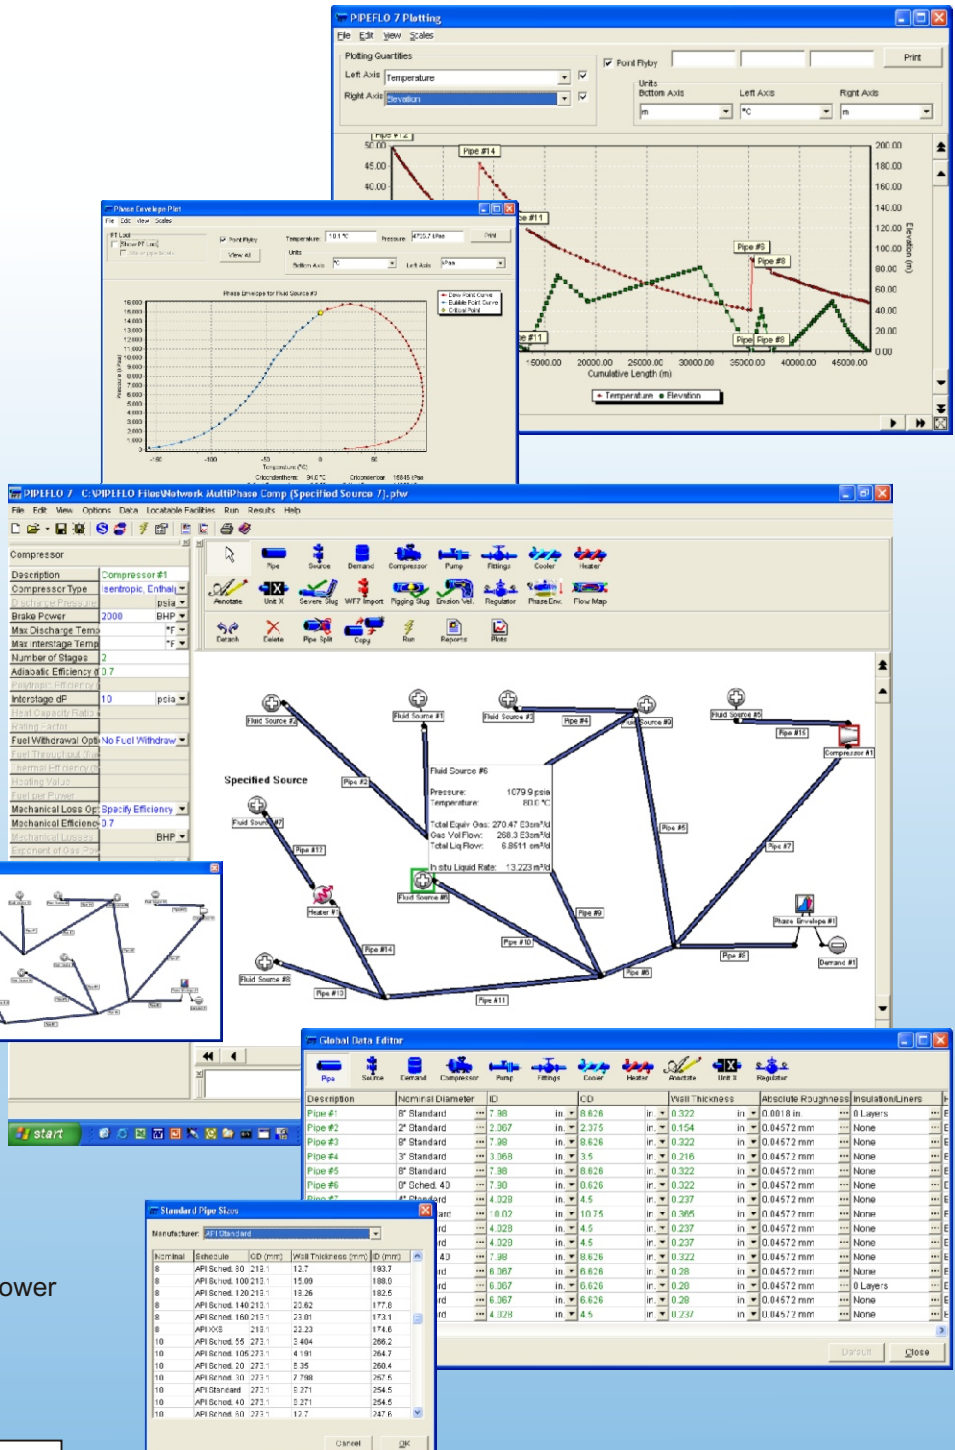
PIPEFLO 7 Plotting
File Edit View Scales
Plotting Quantities
Left Axis Temperature
Right Axis Elevation
Point Flyby
Print
Units
Bottom Axis m
Left Axis °C
Right Axis m
50.00
45.00
40.00
Pipe #14
Pipe #11
Pipe #9
Pipe #8
Pipe #11
Pipe Pipe #8
200.00
180.00
160.00
140.00
120.00
100.00
80.00
60.00
40.00
20.00
0.00
Elevation (m)
15000.00 20000.00 25000.00 30000.00 35000.00 40000.00 45000.00
Cumulative Length (m)
Temperature Elevation

Phase Envelope Plot
File Edit View Scales
Point Flyby
Temperature 10.1 °C
Pressure 4733.7 kPaa
Print
View All
Phase Envelope for Fluid Source #3
Dew Point Curve
Bubble Point Curve
Critical Point
16.000
15.000
14.000
13.000
12.000
11.000
10.000
9.000
8.000
7.000
6.000
5.000
4.000
3.000
2.000
1.000
-150 -100 -50 0 50
Temperature (°C)
Cricondentherm 94.0 °C
Cricondenbar 16845 kPaa

PIPEFLO 7 C:\PIPEFLO Files\Network MultiPhase Comp (Specified Source 7).pfw
File Edit View Options Data Locatable Facilities Run Results Help
Compressor
| Description | Compressor #1 |
|---|---|
| Compressor Type | Isentropic, Enthalp |
| Discharge Pressure | psia |
| Brake Power | 2000 BHP |
| Max Discharge Temp | °F |
| Max Interstage Temp | °F |
| Number of Stages | 2 |
| Adiabatic Efficiency | 0.7 |
| Polytropic Efficiency | |
| Interstage dP | 10 psia |
| Heat Capacity Ratio | |
| Fuel Withdrawal Opt | No Fuel Withdraw |
| Mechanical Loss Op | Specify Efficiency |
| Mechanical Efficienc | 0.7 |
| Mechanical Losses | BHP |
Pipe Source Demand Compressor Pump Fittings Cooler Heater
Annotate Unit X Severe Slug WF7 Import Pigging Slug Erosion Vel. Regulator Phase Env. Flow Map
Extrude Delete Pipe Split Copy Run Reports Plots
Specified Source
Fluid Source #2
Fluid Source #1
Fluid Source #3
Pipe #4
Fluid Source #9
Fluid Source #5
Pipe #15
Compressor #1
Pipe #2
Fluid Source #6
Pressure: 1079.9 psia
Temperature: 80.0 °C
Total Equiv Gas: 270.47 E3m³/d
Gas Vol Flow: 268.3 E3m³/d
Total Liq Flow: 6.8611 m³/d
In situ Liquid Rate: 13.223 m³/d
Fluid Source #7
Pipe #17
Pipe #5
Pipe #7
Heater #1
Fluid Source #8
Pipe #9
Pipe #10
Phase Envelope #1
Pipe #14
Pipe #8
Demand #1
Fluid Source #8
Pipe #13
Pipe #6
Pipe #11
start

Global Data Editor
Pipe Source Demand Compressor Pump Fittings Cooler Heater Annotate Unit X Regulator
| Description | Nominal Diameter | ID | OD | Wall Thickness | Absolute Roughness | Insulation/Liners |
|---|---|---|---|---|---|---|
| Pipe #1 | 8" Standard | 7.98 in | 8.626 in | 0.322 in | 0.0018 in | 0 Layers |
| Pipe #2 | 2" Standard | 2.067 in | 2.375 in | 0.154 in | 0.04572 mm | None |
| Pipe #3 | 8" Standard | 7.98 in | 8.626 in | 0.322 in | 0.04572 mm | None |
| Pipe #4 | 3" Standard | 3.068 in | 3.5 in | 0.216 in | 0.04572 mm | None |
| Pipe #5 | 8" Standard | 7.98 in | 8.626 in | 0.322 in | 0.04572 mm | None |
| Pipe #6 | 0" Sched. 40 | 7.90 in | 0.626 in | 0.322 in | 0.04572 mm | None |
| Pipe #7 | 4" Standard | 4.029 in | 4.5 in | 0.237 in | 0.04572 mm | None |
| | ard | 10.02 in | 10.75 in | 0.365 in | 0.04572 mm | None |
| | rd | 4.029 in | 4.5 in | 0.237 in | 0.04572 mm | None |
| | rd | 4.029 in | 4.5 in | 0.237 in | 0.04572 mm | None |
| | 40 | 7.98 in | 8.626 in | 0.322 in | 0.04572 mm | None |
| | rd | 6.067 in | 6.626 in | 0.28 in | 0.04572 mm | None |
| | rd | 6.067 in | 6.626 in | 0.28 in | 0.04572 mm | 0 Layers |
| | rd | 6.067 in | 6.626 in | 0.28 in | 0.04572 mm | None |
| | rd | 4.029 in | 4.5 in | 0.237 in | 0.04572 mm | None |
Default Close

Standard Pipe Sizes
Manufacturer: API Standard
| Nominal | Schedule | OD (mm) | Wall Thickness (mm) | ID (mm) |
|---|---|---|---|---|
| 8 | API Sched. 80 | 219.1 | 12.7 | 193.7 |
| 8 | API Sched. 100 | 219.1 | 15.09 | 188.0 |
| 8 | API Sched. 120 | 219.1 | 18.26 | 182.5 |
| 8 | API Sched. 140 | 219.1 | 20.62 | 177.8 |
| 8 | API Sched. 160 | 219.1 | 23.01 | 173.1 |
| 8 | API XXS | 219.1 | 22.23 | 174.6 |
| 10 | API Sched. 55 | 273.1 | 2.404 | 266.2 |
| 10 | API Sched. 105 | 273.1 | 4.191 | 264.7 |
| 10 | API Sched. 20 | 273.1 | 6.35 | 260.4 |
| 10 | API Sched. 30 | 273.1 | 7.798 | 257.5 |
| 10 | API Standard | 273.1 | 9.271 | 254.5 |
| 10 | API Sched. 40 | 273.1 | 9.271 | 254.5 |
| 10 | API Sched. 60 | 273.1 | 12.7 | 247.6 |
Cancel OK

ower